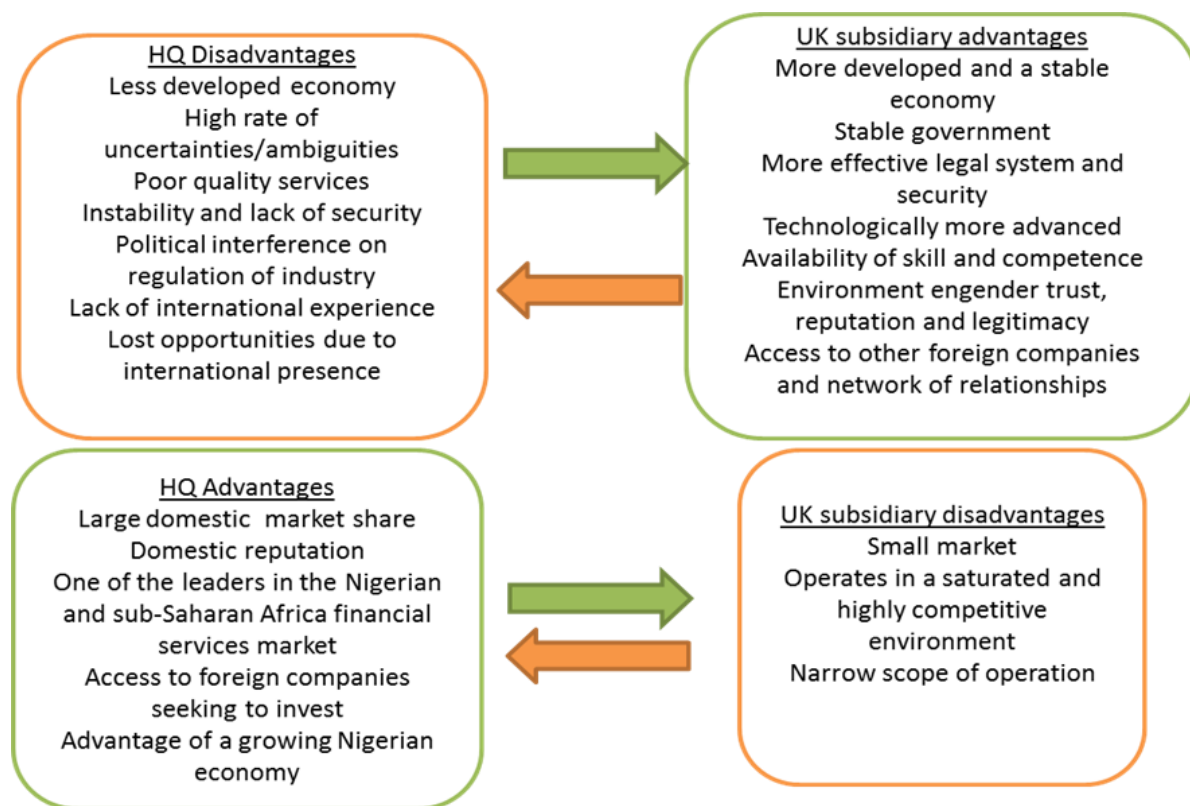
HQ Disadvantages
Less developed economy
High rate of uncertainties/ambiguities
Poor quality services
Instability and lack of security
Political interference on regulation of industry
Lack of international experience
Lost opportunities due to international presence

UK subsidiary advantages
More developed and a stable economy
Stable government
More effective legal system and security
Technologically more advanced
Availability of skill and competence
Environment engender trust, reputation and legitimacy
Access to other foreign companies and network of relationships

HQ Advantages
Large domestic market share
Domestic reputation
One of the leaders in the Nigerian and sub-Saharan Africa financial services market
Access to foreign companies seeking to invest
Advantage of a growing Nigerian economy

UK subsidiary disadvantages
Small market
Operates in a saturated and highly competitive environment
Narrow scope of operation